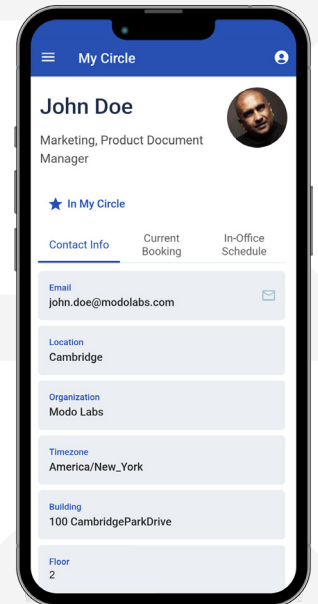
My Circle

John Doe

Marketing, Product Document Manager

In My Circle

Contact Info
Current Booking
In-Office Schedule

Email
john.doe@modolabs.com

Location
Cambridge

Organization
Modo Labs

Timezone
America/New_York

Building
100 CambridgeParkDrive

Floor
2